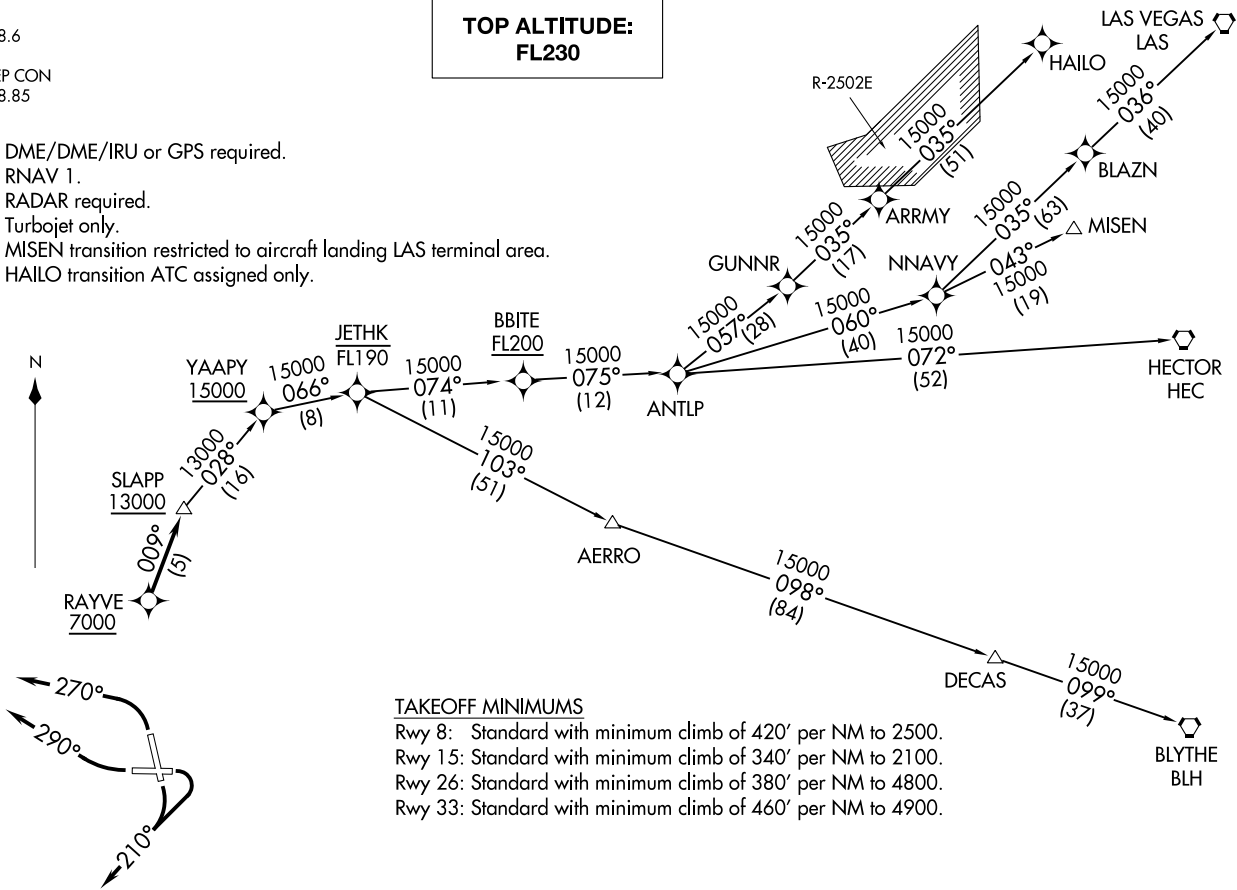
3.6

P CON
3.85

TOP ALTITUDE:
FL230

DME/DME/IRU or GPS required.
RNAV 1.
RADAR required.
Turbojet only.
MISEN transition restricted to aircraft landing LAS terminal area.
HAILO transition ATC assigned only.

R-2502E

HAILO

LAS VEGAS
LAS

15000
036°
(40)

15000
035°
(51)

ARRMY

BLAZN

15000
035°
(17)

15000
035°
(63)

MISEN

GUNNR

NNAVY

043°
15000
(19)

15000
057°
(28)

15000
060°
(40)

15000
072°
(52)

HECTOR
HEC

N

YAAPY
15000

15000
066°
(8)

JETHK
FL190

15000
074°
(11)

BBITE
FL200

15000
075°
(12)

ANTLP

13000
028°
(16)

15000
103°
(51)

SLAPP
13000

009°
(5)

AERRO

RAYVE
7000

15000
098°
(84)

270°

290°

210°

DECAS

15000
099°
(37)

BLYTHE
BLH

TAKEOFF MINIMUMS
Rwy 8: Standard with minimum climb of 420' per NM to 2500.
Rwy 15: Standard with minimum climb of 340' per NM to 2100.
Rwy 26: Standard with minimum climb of 380' per NM to 4800.
Rwy 33: Standard with minimum climb of 460' per NM to 4900.